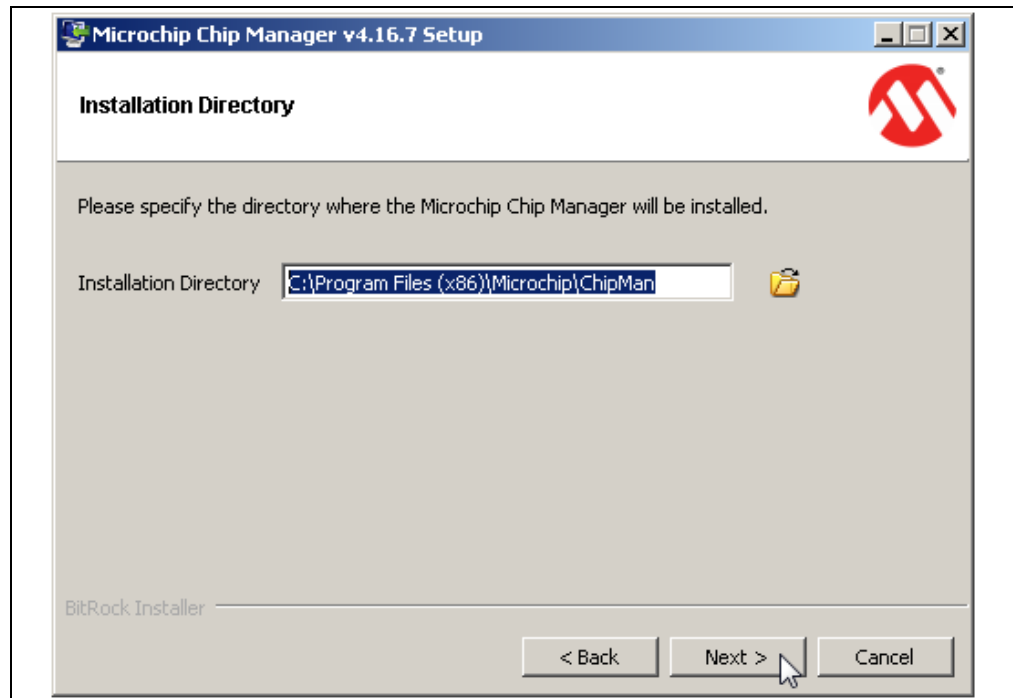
Microchip Chip Manager v4.16.7 Setup

Installation Directory

Please specify the directory where the Microchip Chip Manager will be installed.

Installation Directory C:\Program Files (x86)\Microchip\ChipMan

BitRock Installer

< Back Next > Cancel